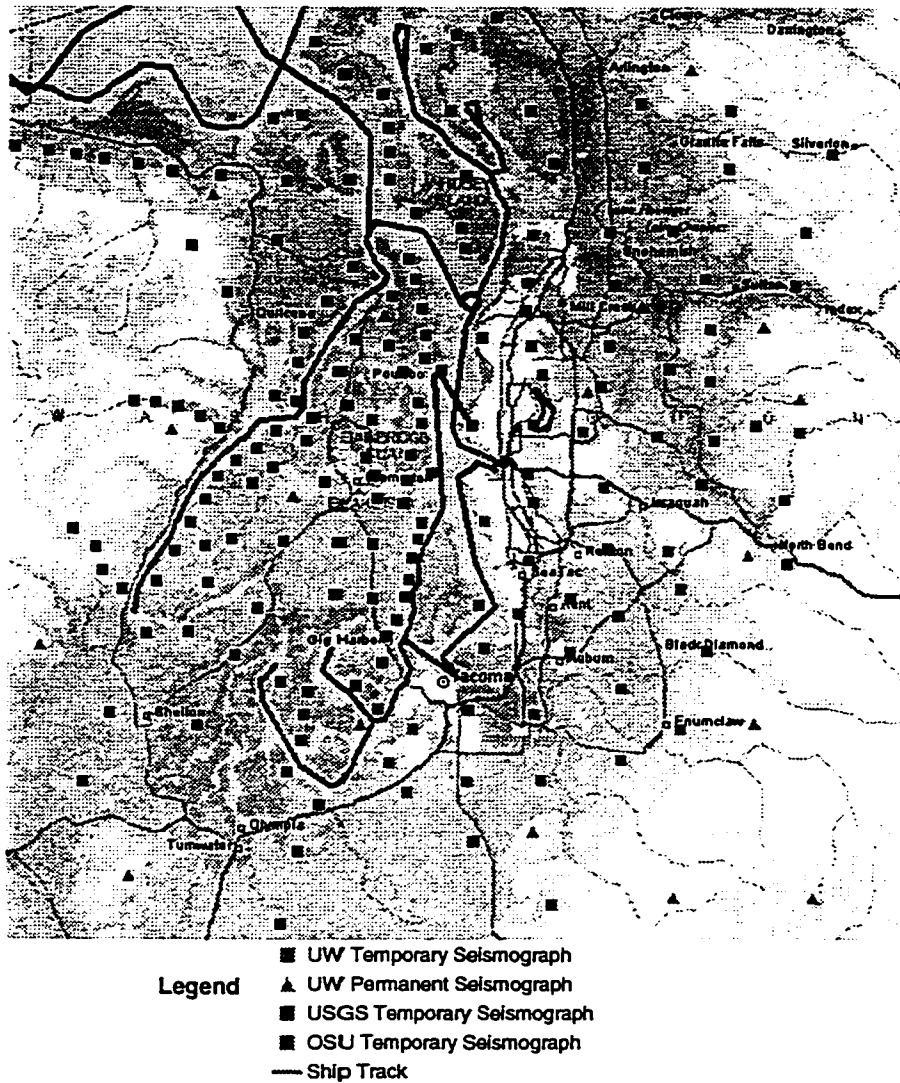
Darrington
Arlington
Granite Falls
Silverton
Snohomish
Sultan
Index
Mill Creek
Duckabush
Poulsbo
Bainbridge Island
Issaquah
North Bend
Renton
SeaTac
Kent
Black Diamond
Gig Harbor
Tacoma
Auburn
Enumclaw
Shelton
Olympia
Tumwater

Legend
UW Temporary Seismograph
UW Permanent Seismograph
USGS Temporary Seismograph
OSU Temporary Seismograph
Ship Track